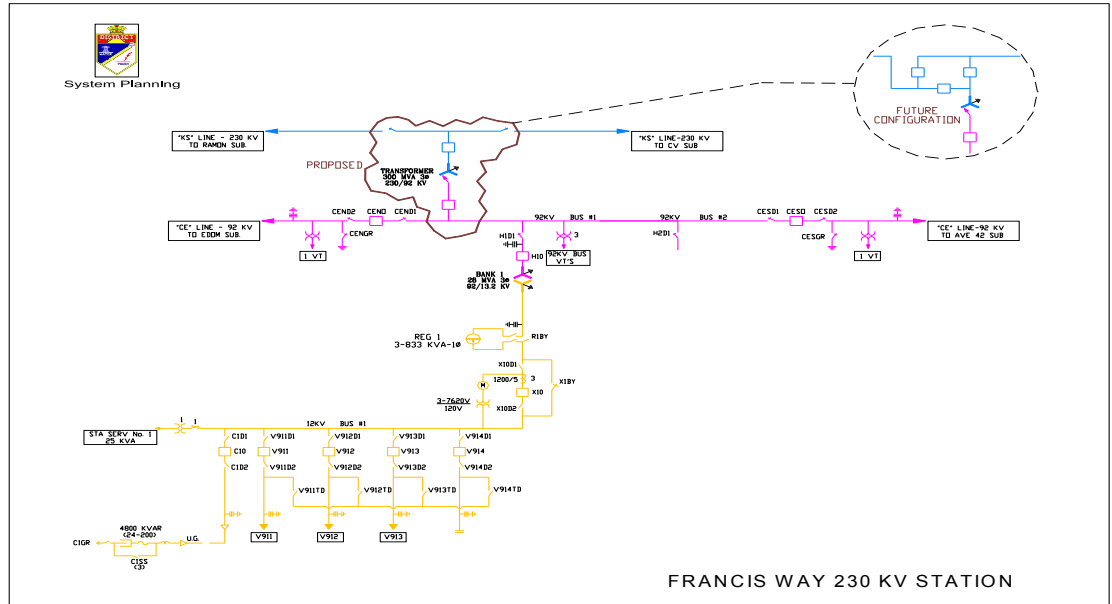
DISTRICT

System Planning

FUTURE CONFIGURATION

"KS" LINE - 230 KV TO RAMON SUB.

"KS" LINE-230 KV TO CV SUB.

PROPOSED

TRANSFORMER 300 MVA 3ø 230/92 KV

"CE" LINE - 92 KV TO EDOM SUB.

CEND2 CENO CEND1

CENGR

1 VT

92KV BUS #1

92KV BUS #2

CESD1 CESO CESD2

CESGR

"CE" LINE-92 KV TO AVE 42 SUB

1 VT

H1D1

H2D1

3

92KV BUS VT'S

H10

BANK 1 28 MVA 3ø 92/13.2 KV

REG 1 3-833 KVA-1ø

R1BY

X10D1

1200/5 3

X1BY

X10

X10D2

3-7620V 120V

12KV BUS #1

1 1

STA SERV No. 1 25 KVA

C1D1 C10 C1D2

V911D1 V911 V911D2

V912D1 V912 V912D2

V913D1 V913 V913D2

V914D1 V914 V914D2

V911TD V912TD V913TD V914TD

V911 V912 V913

C1GR

4800 KVAR (24-200)

C1SS (3)

U.G.

FRANCIS WAY 230 KV STATION